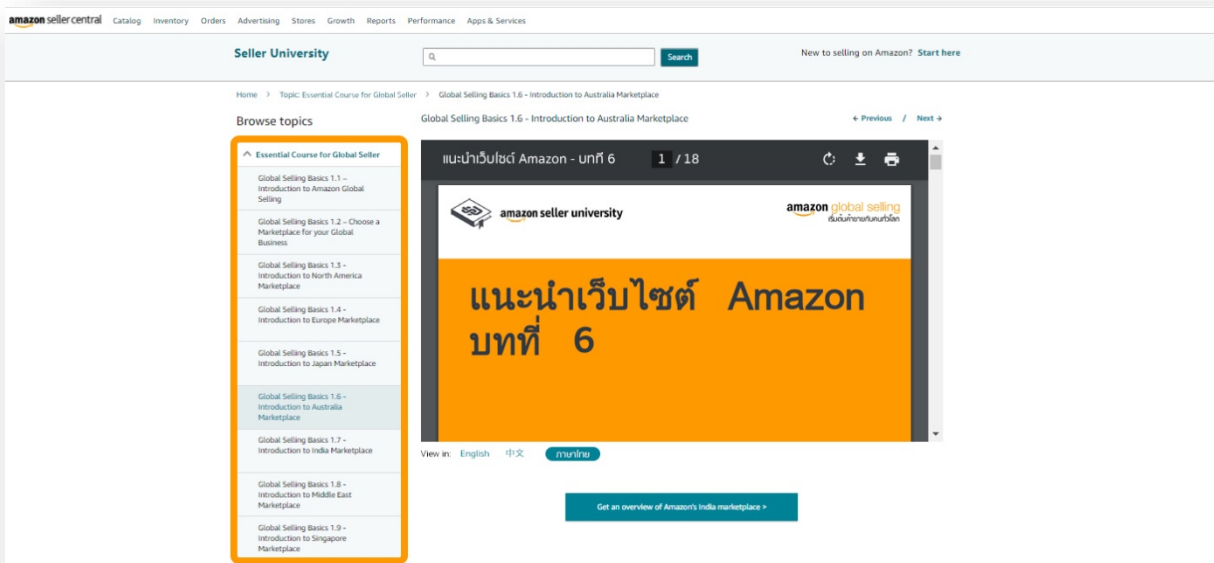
amazon seller central Catalog Inventory Orders Advertising Stores Growth Reports Performance Apps & Services

Seller University

Search

New to selling on Amazon? Start here

Home > Topic: Essential Course for Global Seller > Global Selling Basics 1.6 - Introduction to Australia Marketplace

Browse topics

Global Selling Basics 1.6 - Introduction to Australia Marketplace

← Previous / Next →

Essential Course for Global Seller

Global Selling Basics 1.1 – Introduction to Amazon Global Selling

Global Selling Basics 1.2 – Choose a Marketplace for your Global Business

Global Selling Basics 1.3 - Introduction to North America Marketplace

Global Selling Basics 1.4 - Introduction to Europe Marketplace

Global Selling Basics 1.5 - Introduction to Japan Marketplace

Global Selling Basics 1.6 - Introduction to Australia Marketplace

Global Selling Basics 1.7 - Introduction to India Marketplace

Global Selling Basics 1.8 - Introduction to Middle East Marketplace

Global Selling Basics 1.9 - Introduction to Singapore Marketplace

แนะนำเว็บไซต์ Amazon - บทที่ 6 1 / 18

amazon seller university

amazon global selling
เริ่มต้นค้าขายกับคนทั่วโลก

แนะนำเว็บไซต์ Amazon บทที่ 6

View in: English 中文 ภาษาไทย

Get an overview of Amazon's India marketplace >